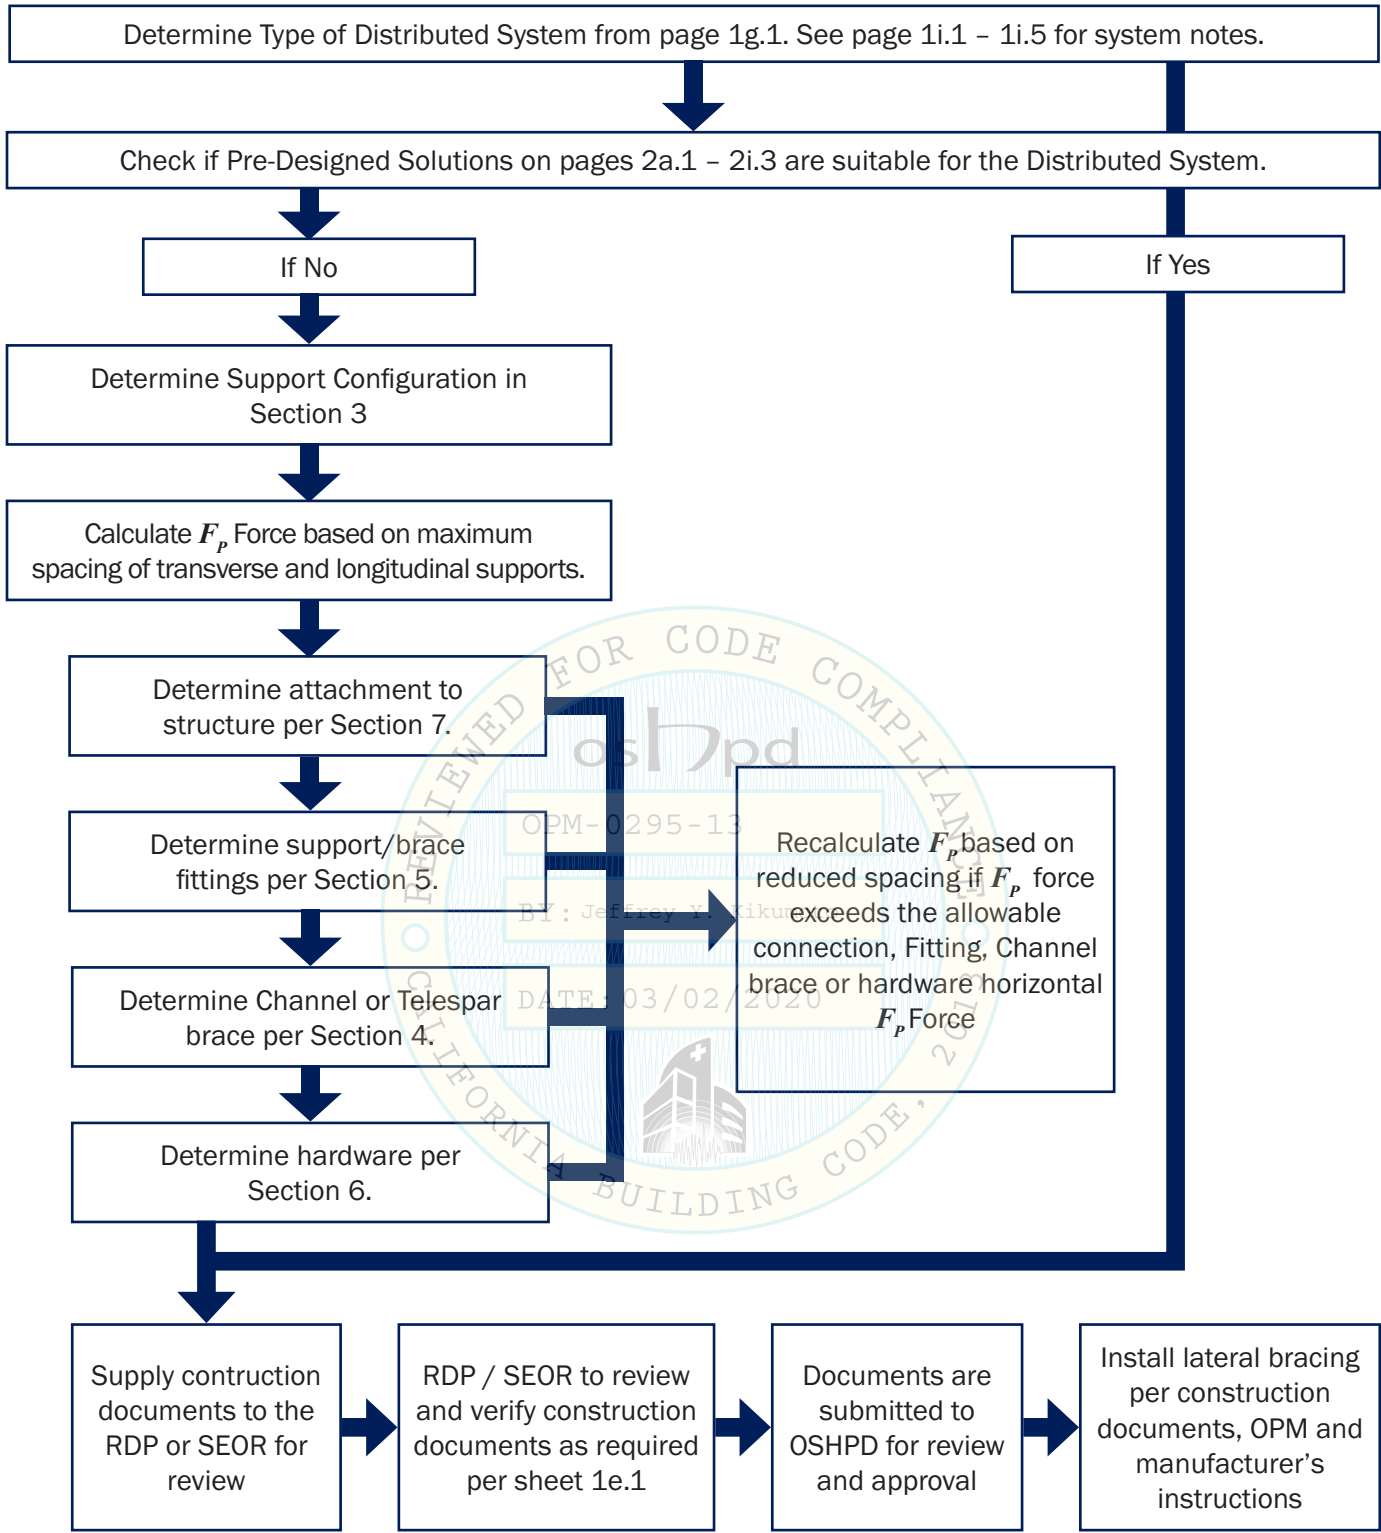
Determine Type of Distributed System from page 1g.1. See page 1i.1 – 1i.5 for system notes.

Check if Pre-Designed Solutions on pages 2a.1 – 2i.3 are suitable for the Distributed System.

If No

If Yes

Determine Support Configuration in Section 3

Calculate $F_p$ Force based on maximum spacing of transverse and longitudinal supports.

Determine attachment to structure per Section 7.

Determine support/brace fittings per Section 5.

Determine Channel or Telespar brace per Section 4.

Determine hardware per Section 6.

Recalculate $F_p$ based on reduced spacing if $F_p$ force exceeds the allowable connection, Fitting, Channel brace or hardware horizontal $F_p$ Force

REVIEWED FOR CODE COMPLIANCE
oshpd
OPM-0295-13
BY: Jeffrey Y. Kikumoto
DATE: 03/02/2020
CALIFORNIA BUILDING CODE, 2019

Supply contruction documents to the RDP or SEOR for review

RDP / SEOR to review and verify construction documents as required per sheet 1e.1

Documents are submitted to OSHPD for review and approval

Install lateral bracing per construction documents, OPM and manufacturer's instructions